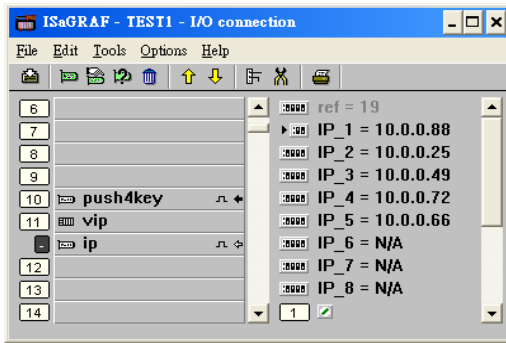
ISaGRAF - TEST1 - I/O connection

File Edit Tools Options Help

6
7
8
9
10 push4key
11 vip
ip
12
13
14

ref = 19
IP_1 = 10.0.0.88
IP_2 = 10.0.0.25
IP_3 = 10.0.0.49
IP_4 = 10.0.0.72
IP_5 = 10.0.0.66
IP_6 = N/A
IP_7 = N/A
IP_8 = N/A
1